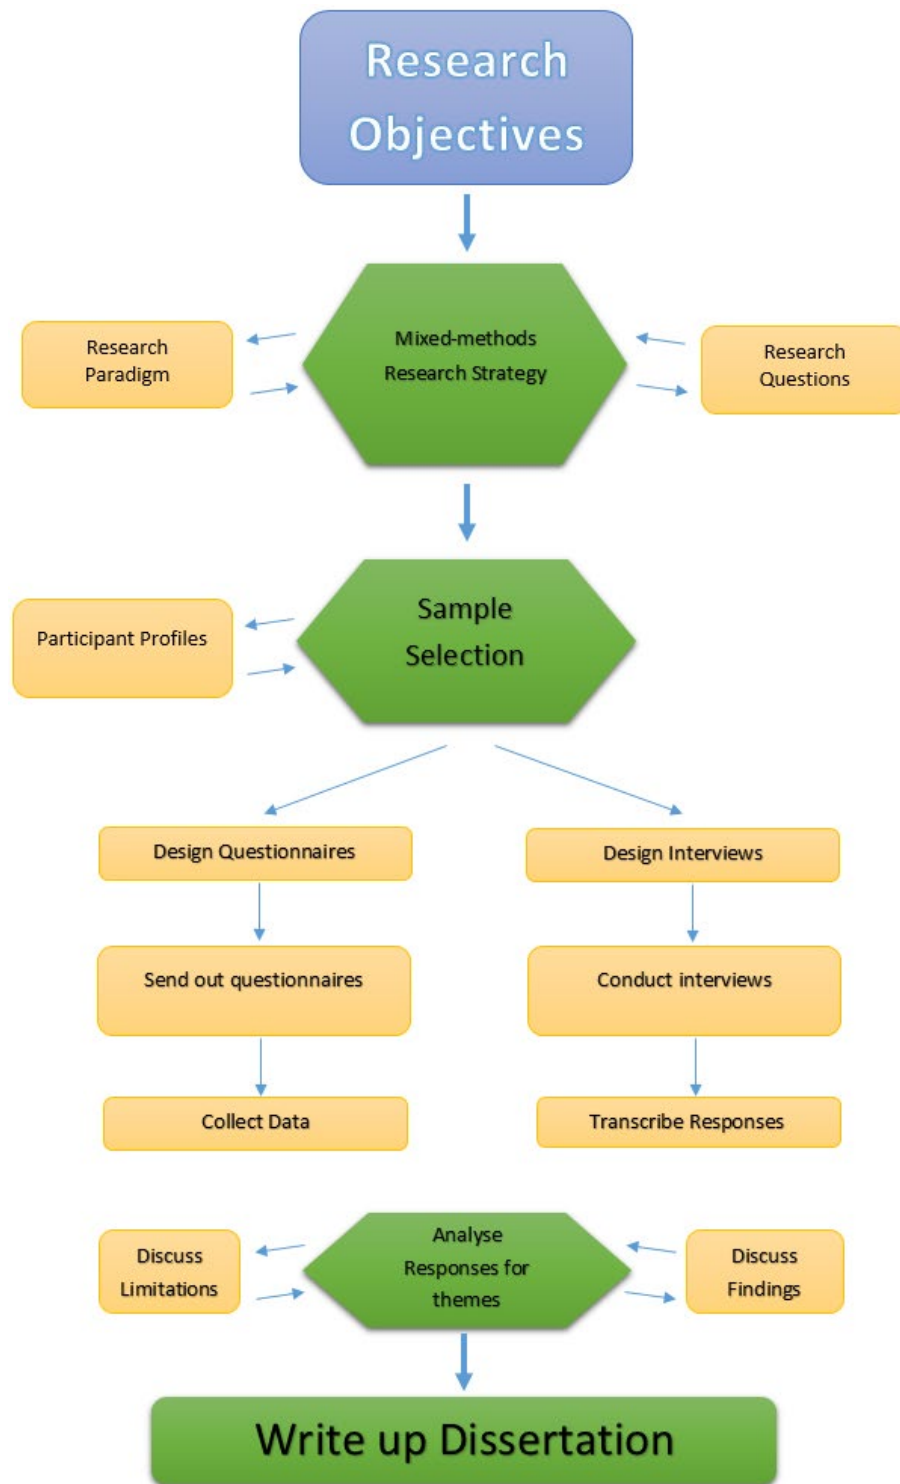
Research Objectives

Research Paradigm

Mixed-methods Research Strategy

Research Questions

Participant Profiles

Sample Selection

Design Questionnaires

Design Interviews

Send out questionnaires

Conduct interviews

Collect Data

Transcribe Responses

Discuss Limitations

Analyse Responses for themes

Discuss Findings

Write up Dissertation